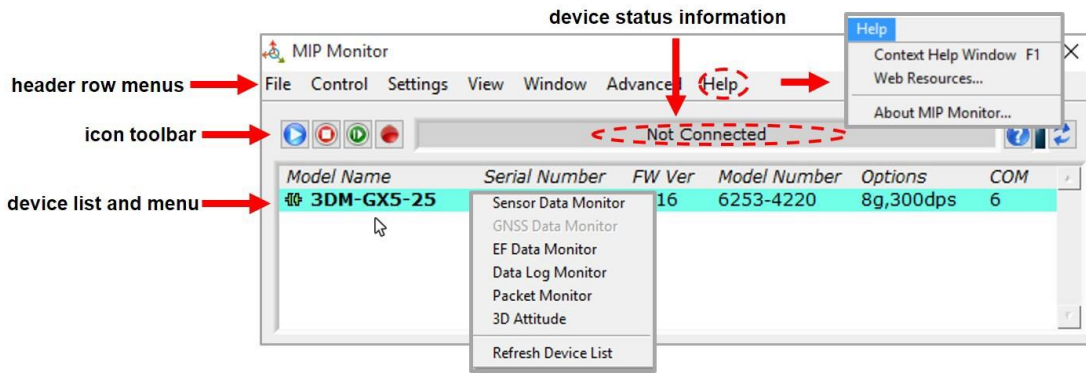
device status information

MIP Monitor

header row menus

File Control Settings View Window Advanced Help

Help
Context Help Window F1
Web Resources...
About MIP Monitor...

icon toolbar

Not Connected

| Model Name | Serial Number | FW Ver | Model Number | Options | COM |
|---|---|---|---|---|---|
| 3DM-GX5-25 | | 16 | 6253-4220 | 8g,300dps | 6 |

device list and menu

Sensor Data Monitor
GNSS Data Monitor
EF Data Monitor
Data Log Monitor
Packet Monitor
3D Attitude
Refresh Device List